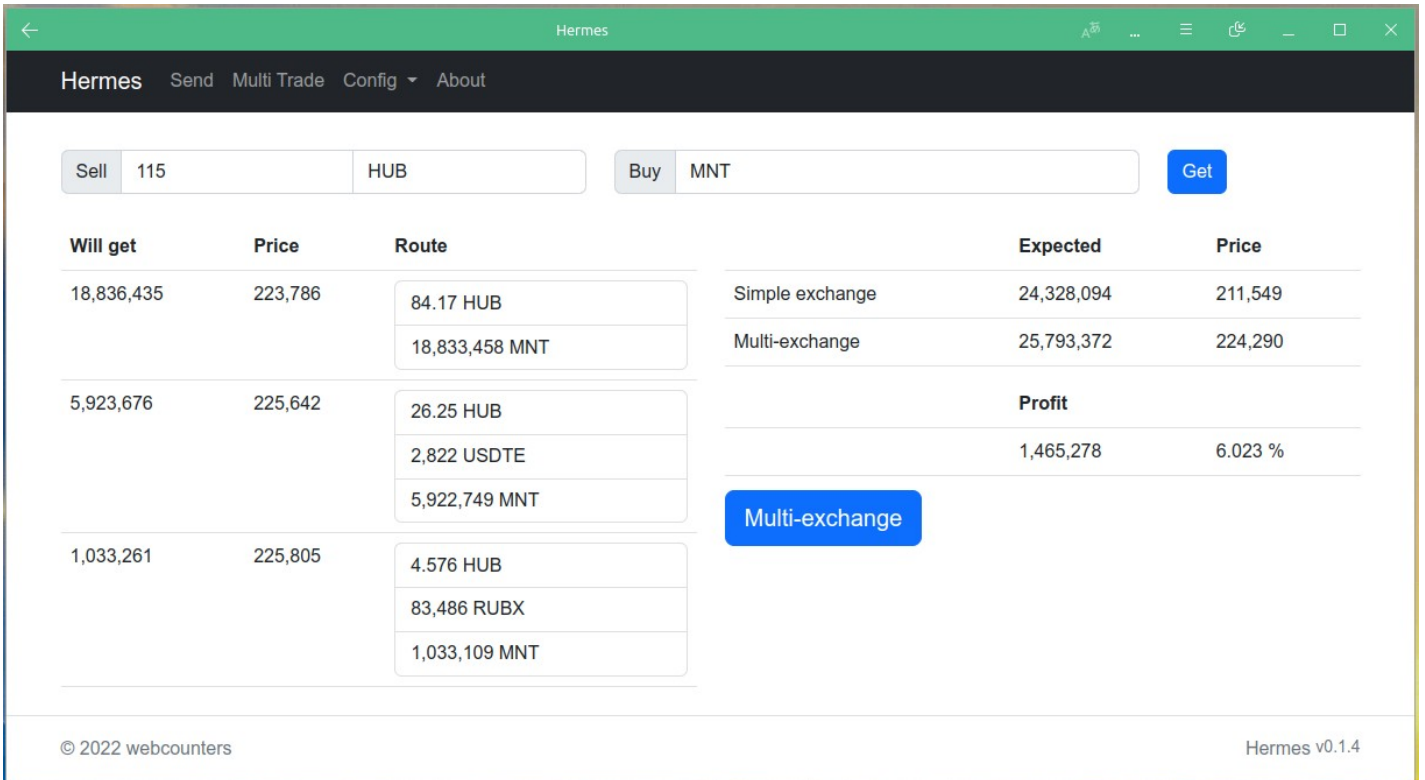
Hermes

Hermes Send Multi Trade Config About

Sell 115 HUB Buy MNT Get

| Will get | Price | Route |
|---|---|---|
| 18,836,435 | 223,786 | 84.17 HUB<br>18,833,458 MNT |
| 5,923,676 | 225,642 | 26.25 HUB<br>2,822 USDTE<br>5,922,749 MNT |
| 1,033,261 | 225,805 | 4.576 HUB<br>83,486 RUBX<br>1,033,109 MNT |

| | Expected | Price |
|---|---|---|
| Simple exchange | 24,328,094 | 211,549 |
| Multi-exchange | 25,793,372 | 224,290 |
| | Profit | |
| | 1,465,278 | 6.023 % |

Multi-exchange

© 2022 webcounters

Hermes v0.1.4